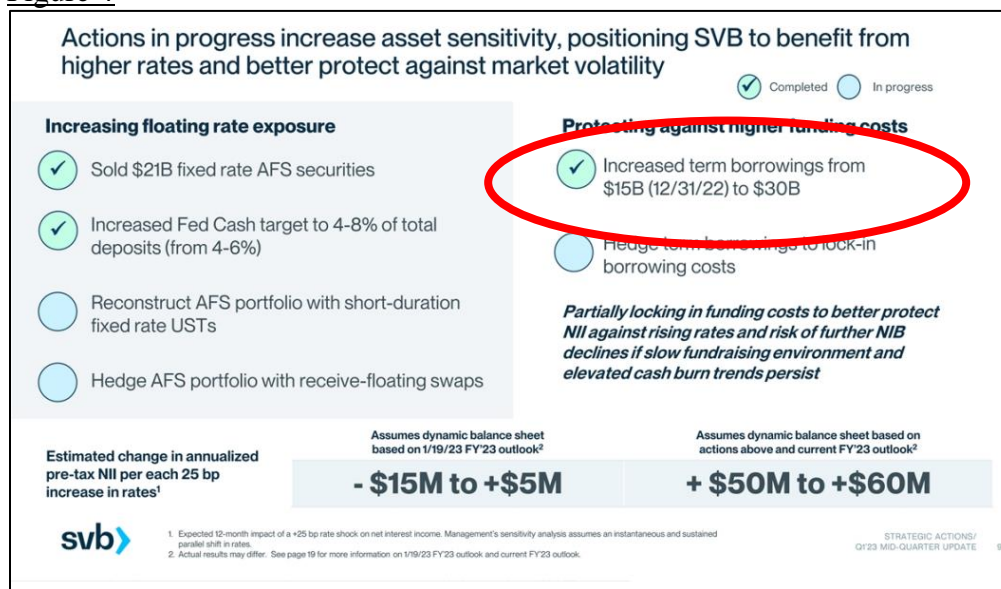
Actions in progress increase asset sensitivity, positioning SVB to benefit from higher rates and better protect against market volatility

✓ Completed   In progress

Increasing floating rate exposure

✓ Sold \$21B fixed rate AFS securities

✓ Increased Fed Cash target to 4-8% of total deposits (from 4-6%)

Reconstruct AFS portfolio with short-duration fixed rate USTs

Hedge AFS portfolio with receive-floating swaps

Protecting against higher funding costs

✓ Increased term borrowings from \$15B (12/31/22) to \$30B

Hedge term borrowings to lock-in borrowing costs

Partially locking in funding costs to better protect NII against rising rates and risk of further NIB declines if slow fundraising environment and elevated cash burn trends persist

Estimated change in annualized pre-tax NII per each 25 bp increase in rates¹

Assumes dynamic balance sheet based on 1/19/23 FY'23 outlook²

- \$15M to +\$5M

Assumes dynamic balance sheet based on actions above and current FY'23 outlook²

+ \$50M to +\$60M

svb

1. Expected 12-month impact of a +25 bp rate shock on net interest income. Management's sensitivity analysis assumes an instantaneous and sustained parallel shift in rates.
2. Actual results may differ. See page 19 for more information on 1/19/23 FY'23 outlook and current FY'23 outlook.

STRATEGIC ACTIONS/ Q1'23 MID-QUARTER UPDATE